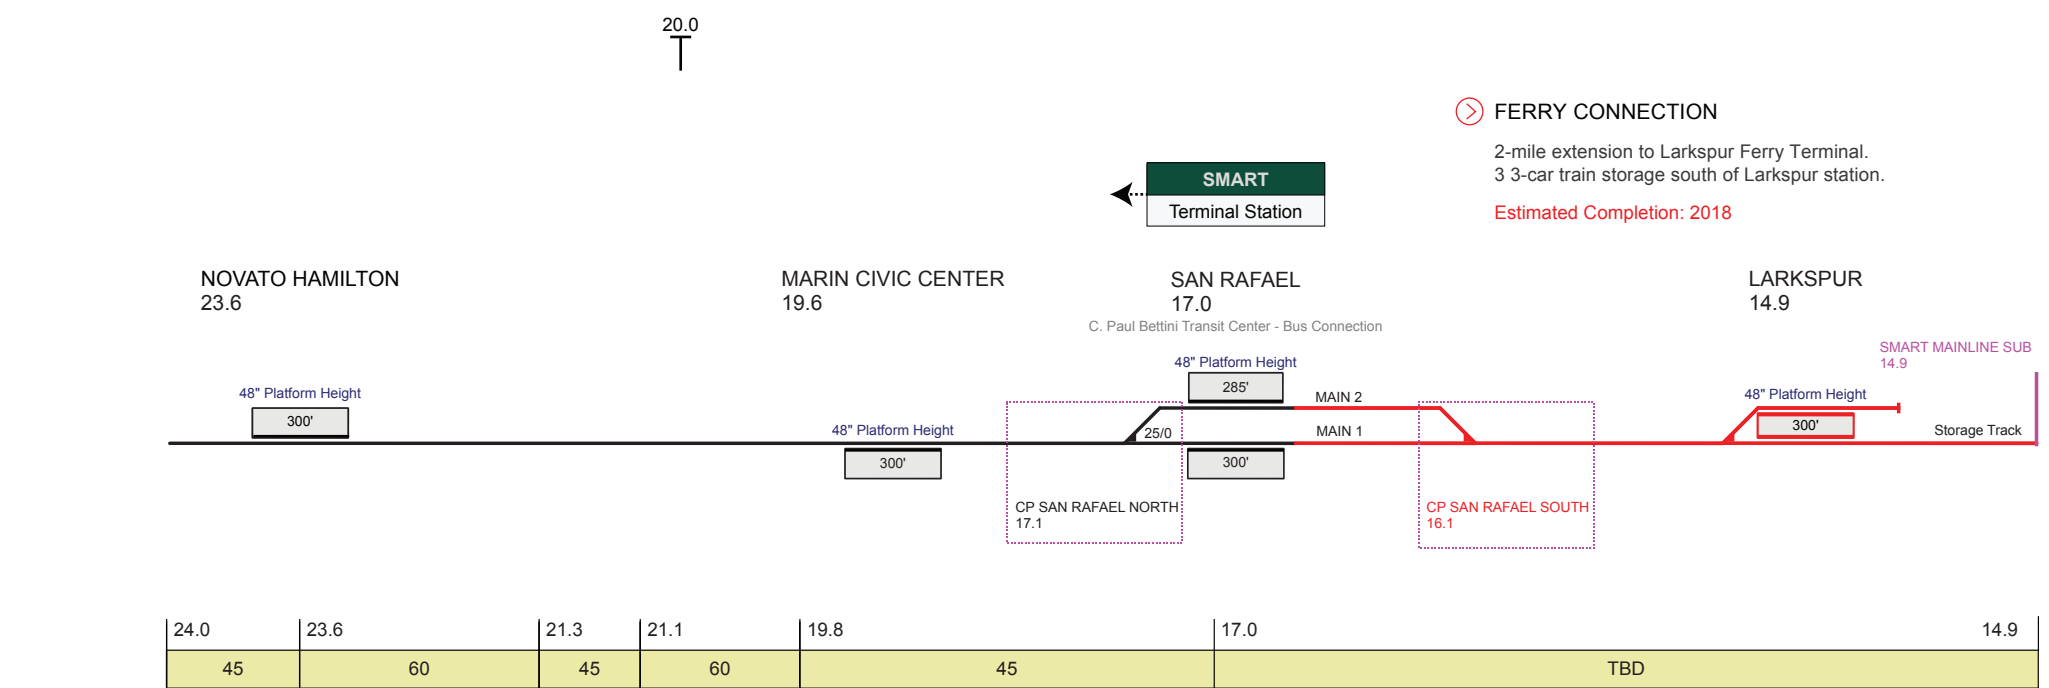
20.0

FERRY CONNECTION

2-mile extension to Larkspur Ferry Terminal.
3 3-car train storage south of Larkspur station.

Estimated Completion: 2018

SMART
Terminal Station

NOVATO HAMILTON
23.6

MARIN CIVIC CENTER
19.6

SAN RAFAEL
17.0
C. Paul Bettini Transit Center - Bus Connection

LARKSPUR
14.9

SMART MAINLINE SUB
14.9

48" Platform Height
300'

48" Platform Height
300'

48" Platform Height
285'

MAIN 2
25/0
MAIN 1
300'

48" Platform Height
300'

Storage Track

CP SAN RAFAEL NORTH
17.1

CP SAN RAFAEL SOUTH
16.1

| 24.0 | 23.6 | 21.3 | 21.1 | 19.8 | 17.0 | 14.9 |
|---|---|---|---|---|---|---|
| 45 | 60 | 45 | 60 | 45 | TBD | |